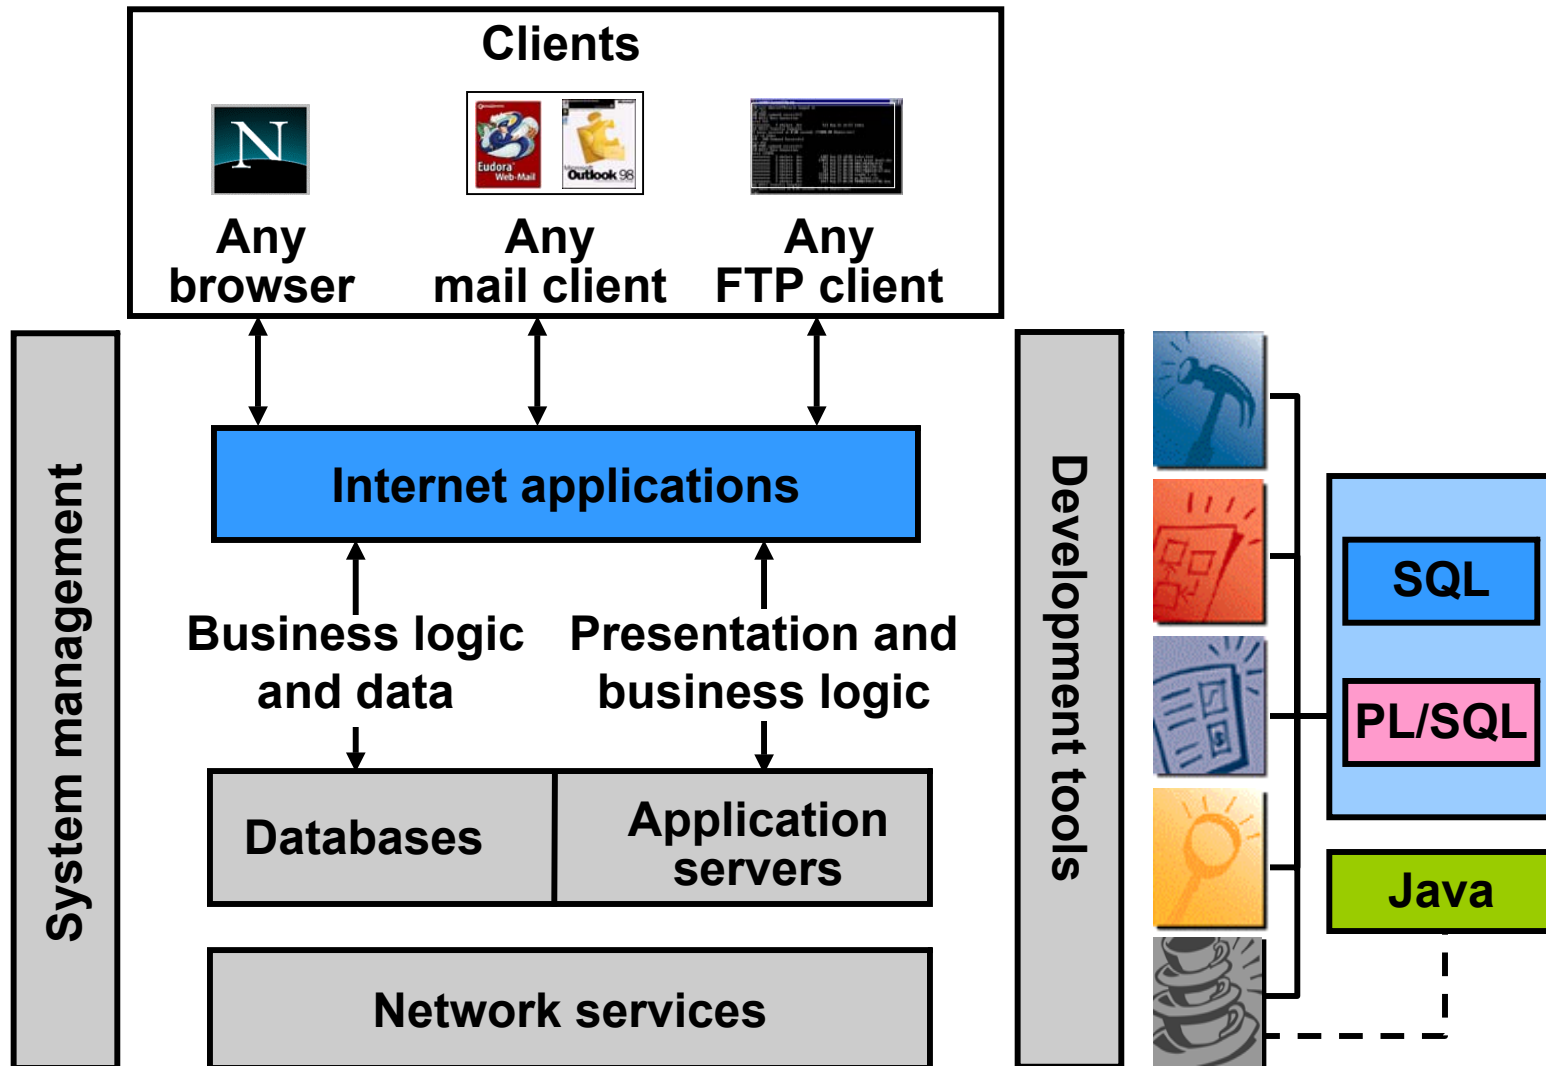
Clients

N

Eudora Web-Mail

Outlook 98

Any browser

Any mail client

Any FTP client

System management

Internet applications

Business logic and data

Presentation and business logic

Databases

Application servers

Network services

Development tools

SQL

PL/SQL

Java